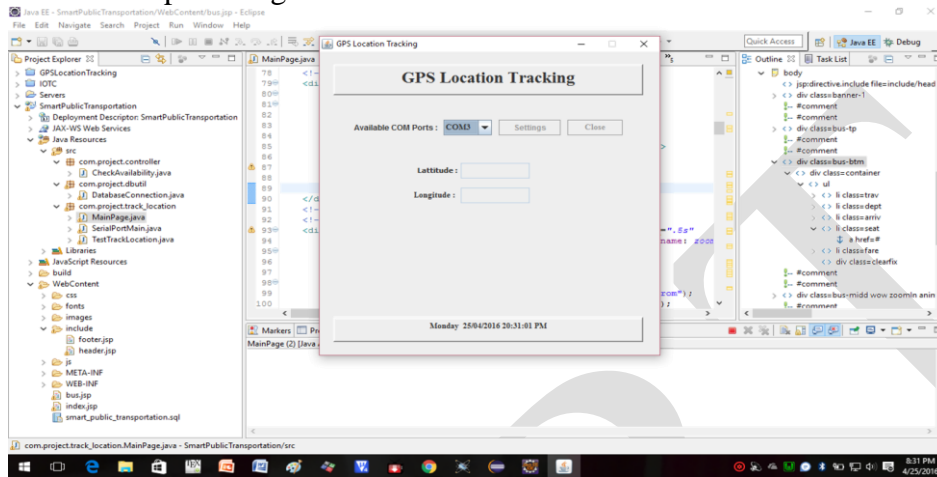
Java EE - SmartPublicTransportation/WebContent/bus.jsp - Eclipse
File Edit Navigate Search Project Run Window Help

Quick Access
Java EE
Debug

Project Explorer
GPSLocationTracking
IOTC
Servers
SmartPublicTransportation
Deployment Descriptor: SmartPublicTransportation
JAX-WS Web Services
Java Resources
src
com.project.controller
CheckAvailability.java
com.project.dbutil
DatabaseConnection.java
com.project.track_location
MainPage.java
SerialPortMain.java
TestTrackLocation.java
Libraries
JavaScript Resources
build
WebContent
css
fonts
images
include
footer.jsp
header.jsp
js
META-INF
WEB-INF
bus.jsp
index.jsp
smart_public_transportation.sql

MainPage.java
78 <!-
79 <di
80
81
82
83
84
85
86
87
88
89
90 </d
91 <!-
92 <!-
93 <di
94
95
96
97
98
99
100

".5s"
name: zoo
rom");

GPS Location Tracking
GPS Location Tracking
Available COM Ports : COM3
Settings
Close
Lattitude :
Longitude :
Monday 25/04/2016 20:31:01 PM

Markers
MainPage (2) [Java

Outline
Task List
body
jsp:directive.include file=include/head
div class=banner-1
#comment
#comment
div class=bus-tp
#comment
#comment
div class=bus-btm
div class=container
ul
li class=trav
li class=dept
li class=arriv
li class=seat
a href=#
li class=fare
div class=clearfix
#comment
#comment
div class=bus-midd wow zoomIn anin
#comment

com.project.track_location.MainPage.java - SmartPublicTransportation/src

8:31 PM
4/25/2016